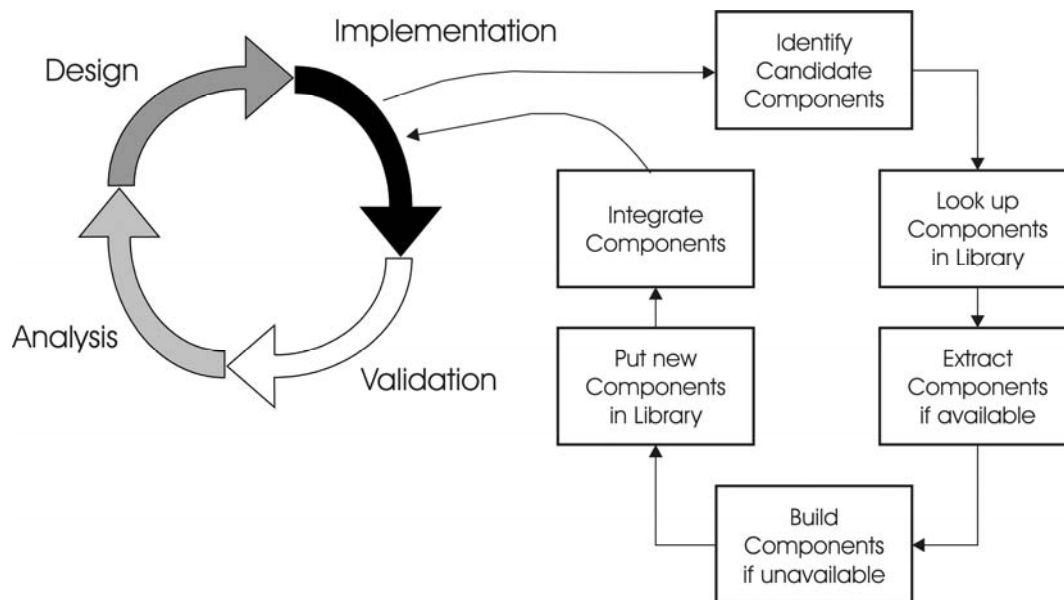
Implementation

Design

Analysis

Validation

Identify Candidate Components

Look up Components in Library

Extract Components if available

Build Components if unavailable

Put new Components in Library

Integrate Components